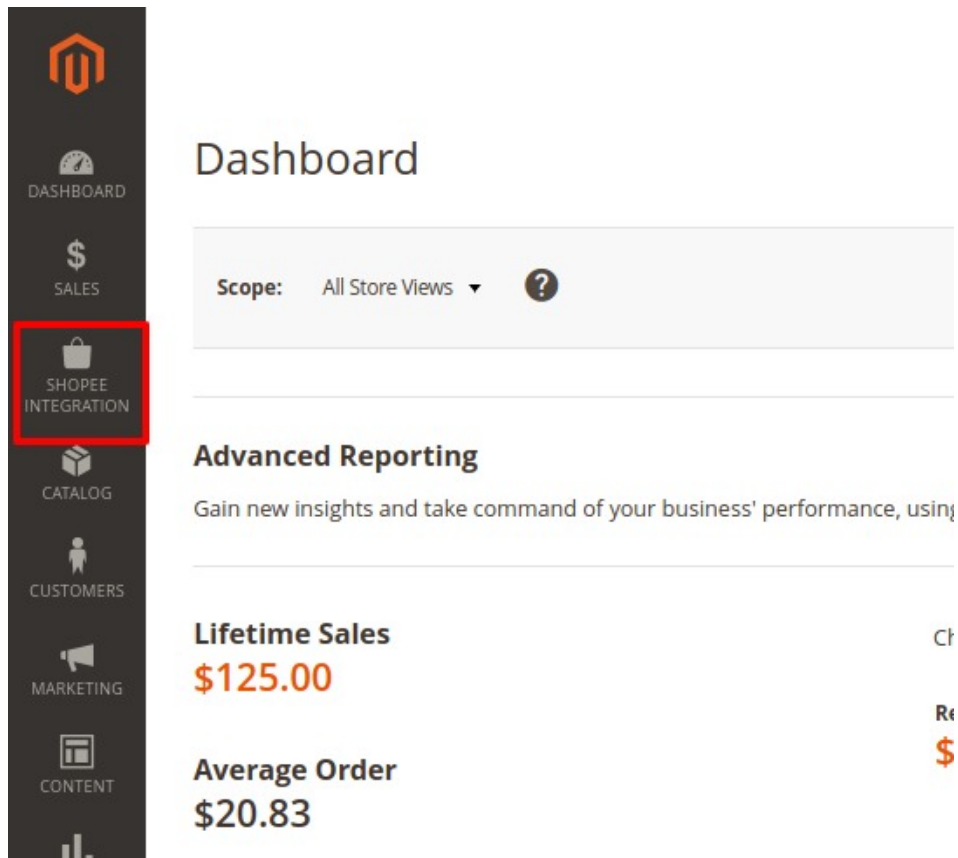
DASHBOARD
$
SALES
SHOPEE INTEGRATION
CATALOG
CUSTOMERS
MARKETING
CONTENT

Dashboard

Scope: All Store Views ▾ ?

Advanced Reporting

Gain new insights and take command of your business' performance, usin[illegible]

Lifetime Sales
$125.00

Average Order
$20.83

Ch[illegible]

Re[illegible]
$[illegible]